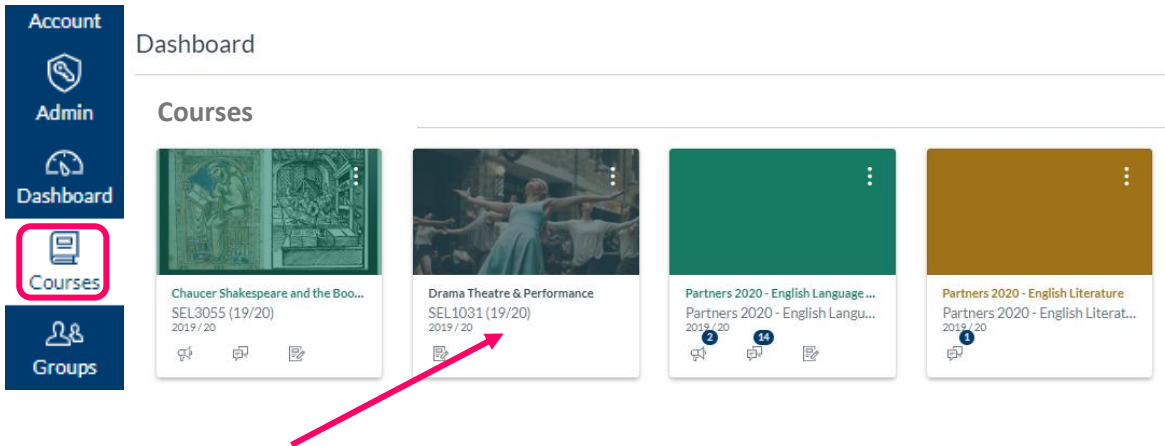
Account

Admin

Dashboard

Courses

Groups

Dashboard

Courses

Chaucer Shakespeare and the Boo...
SEL3055 (19/20)
2019 / 20

Drama Theatre & Performance
SEL1031 (19/20)
2019 / 20

Partners 2020 - English Language ...
Partners 2020 - English Langu...
2019 / 20
2
14

Partners 2020 - English Literature
Partners 2020 - English Literat...
2019 / 20
1